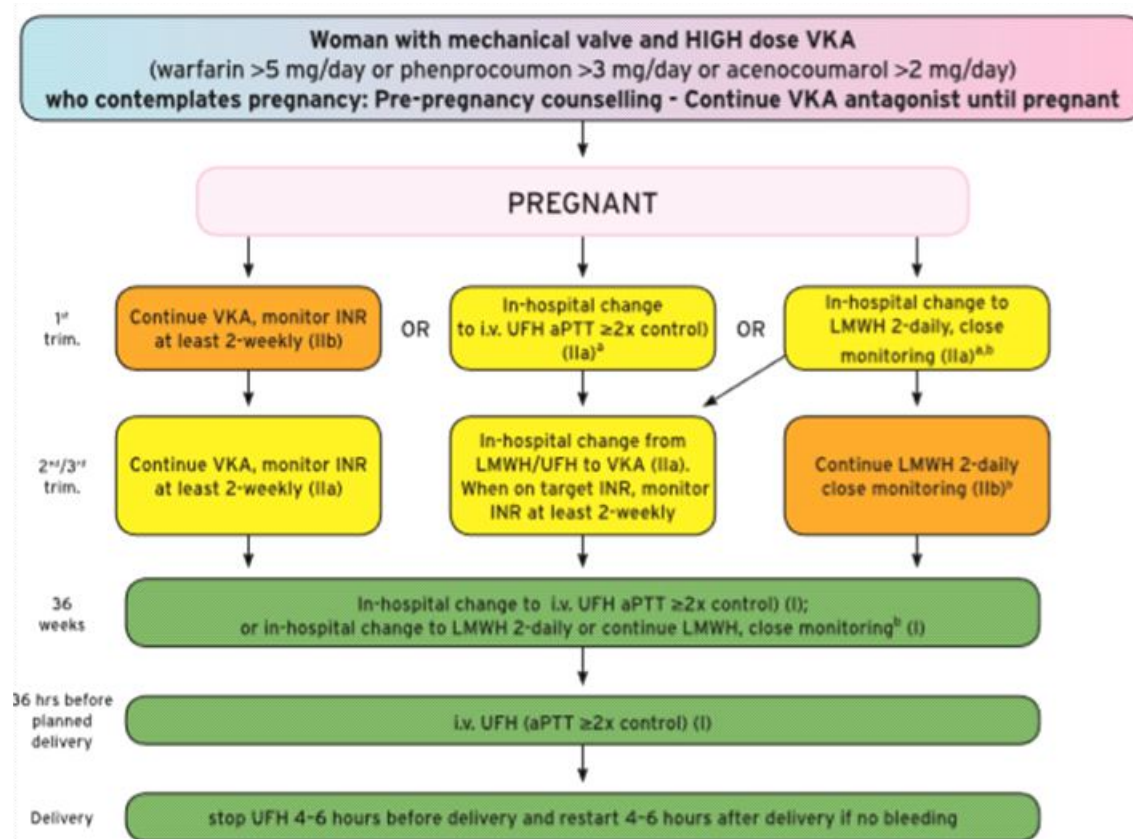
Woman with mechanical valve and HIGH dose VKA
(warfarin >5 mg/day or phenprocoumon >3 mg/day or acenocoumarol >2 mg/day)
who contemplates pregnancy: Pre-pregnancy counselling - Continue VKA antagonist until pregnant

PREGNANT

1$^{st}$ trim.

Continue VKA, monitor INR at least 2-weekly (IIb)

OR

In-hospital change to i.v. UFH aPTT ≥2x control) (IIa)$^{a}$

OR

In-hospital change to LMWH 2-daily, close monitoring (IIa)$^{a,b}$

2$^{nd}$/3$^{rd}$ trim.

Continue VKA, monitor INR at least 2-weekly (IIa)

In-hospital change from LMWH/UFH to VKA (IIa). When on target INR, monitor INR at least 2-weekly

Continue LMWH 2-daily close monitoring (IIb)$^{b}$

36 weeks

In-hospital change to i.v. UFH aPTT ≥2x control) (I); or in-hospital change to LMWH 2-daily or continue LMWH, close monitoring$^{b}$ (I)

36 hrs before planned delivery

i.v. UFH (aPTT ≥2x control) (I)

Delivery

stop UFH 4-6 hours before delivery and restart 4-6 hours after delivery if no bleeding